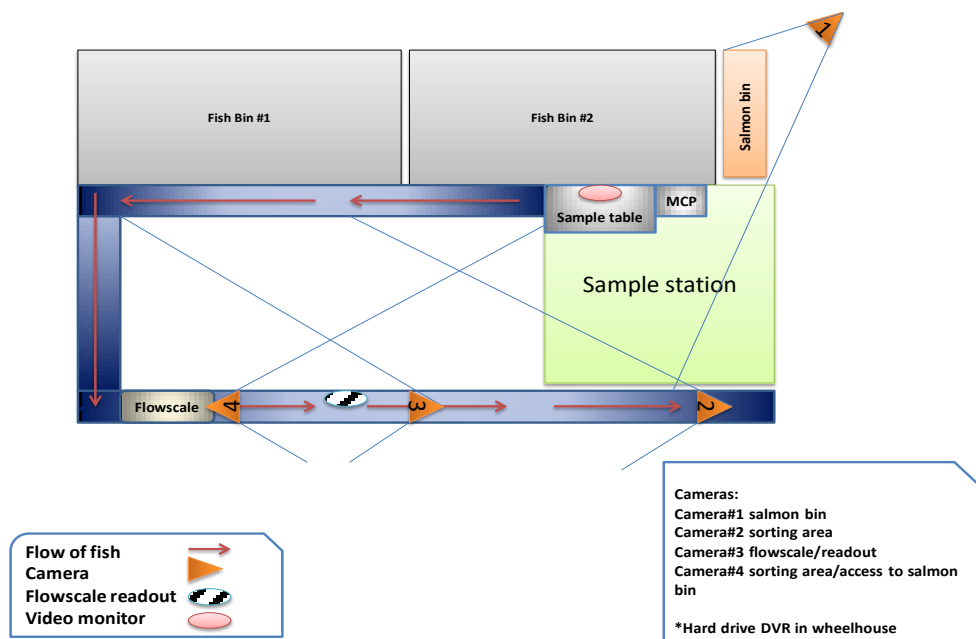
1

Fish Bin #1

Fish Bin #2

Salmon bin

Sample table

MCP

Sample station

Flowscale

4

3

2

Flow of fish
Camera
Flowscale readout
Video monitor

Cameras:
Camera#1 salmon bin
Camera#2 sorting area
Camera#3 flowscale/readout
Camera#4 sorting area/access to salmon bin

*Hard drive DVR in wheelhouse